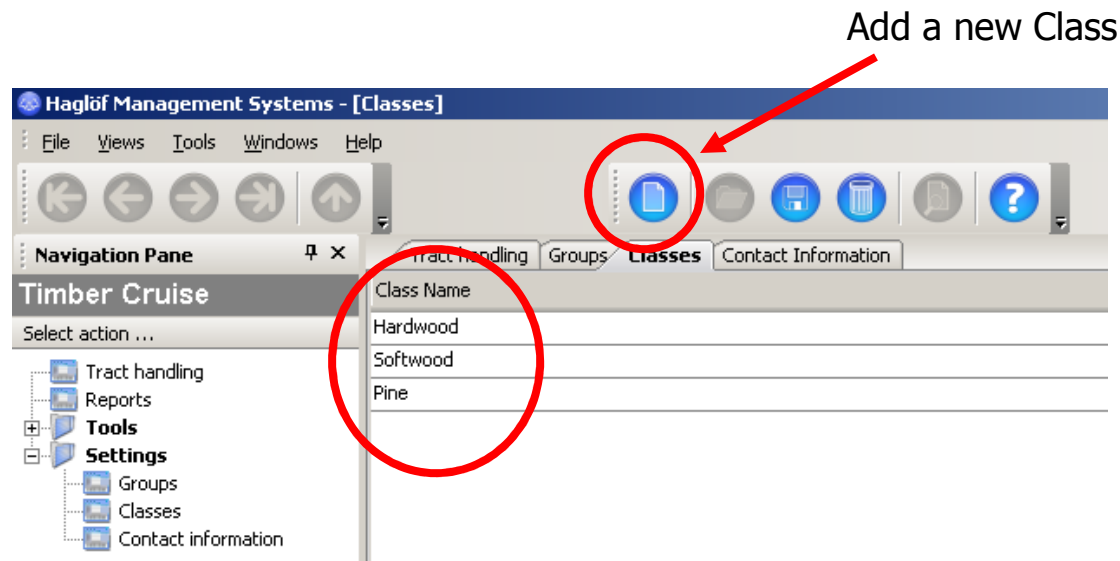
Add a new Class

Haglöf Management Systems - [Classes]

File Views Tools Windows Help

Navigation Pane

Timber Cruise

Select action ...

Tract handling
Reports
Tools
Settings
Groups
Classes
Contact information

Tract handling | Groups | Classes | Contact Information

| Class Name |
|---|
| Hardwood |
| Softwood |
| Pine |